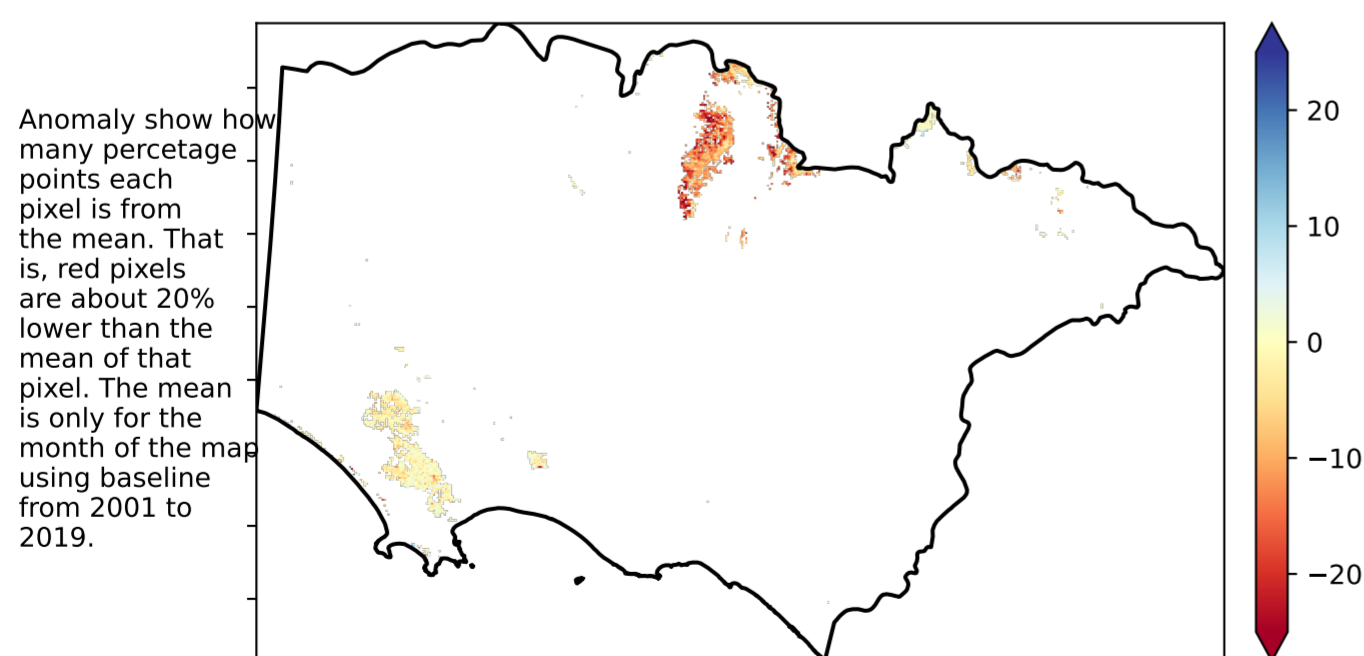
Anomaly show how many percetage points each pixel is from the mean. That is, red pixels are about 20% lower than the mean of that pixel. The mean is only for the month of the map using baseline from 2001 to 2019.

20
10
0
−10
−20